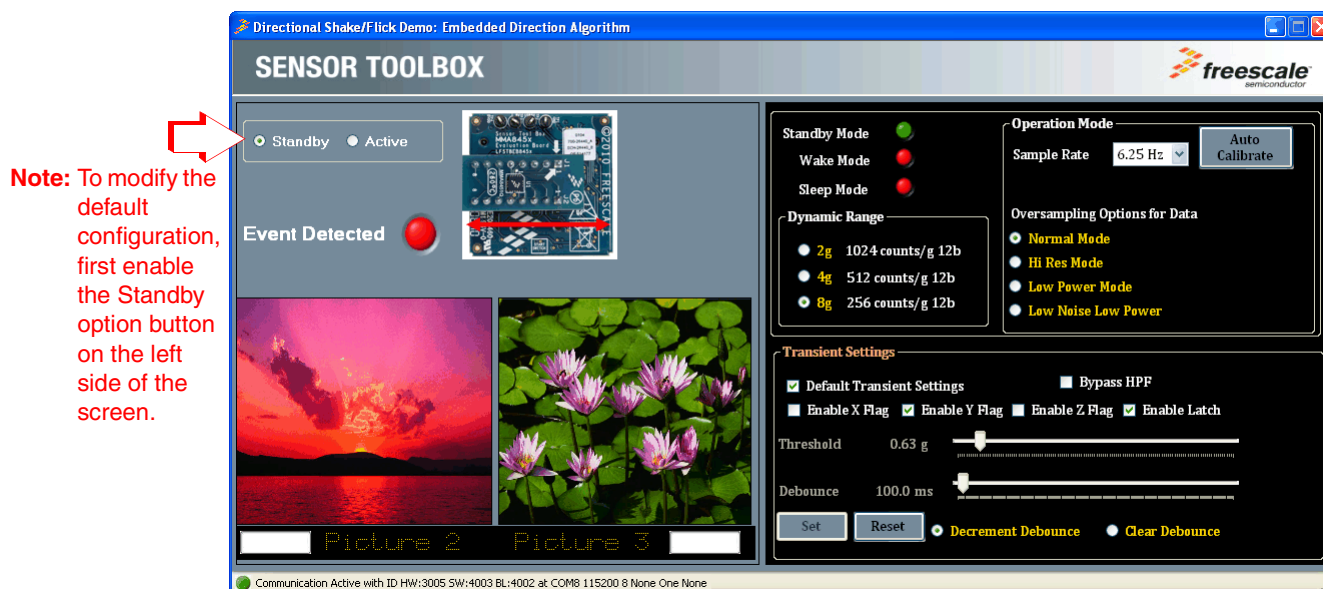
Note: To modify the default configuration, first enable the Standby option button on the left side of the screen.

Directional Shake/Flick Demo: Embedded Direction Algorithm

SENSOR TOOLBOX

freescale semiconductor

Standby Active

Event Detected

Picture 2 Picture 3

Standby Mode
Wake Mode
Sleep Mode

Dynamic Range
2g 1024 counts/g 12b
4g 512 counts/g 12b
8g 256 counts/g 12b

Operation Mode
Sample Rate 6.25 Hz
Auto Calibrate

Oversampling Options for Data
Normal Mode
Hi Res Mode
Low Power Mode
Low Noise Low Power

Transient Settings
Default Transient Settings
Bypass HPF
Enable X Flag Enable Y Flag Enable Z Flag Enable Latch
Threshold 0.63 g
Debounce 100.0 ms
Set Reset Decrement Debounce Clear Debounce

Communication Active with ID HW:3005 SW:4003 BL:4002 at COM8 115200 8 None One None